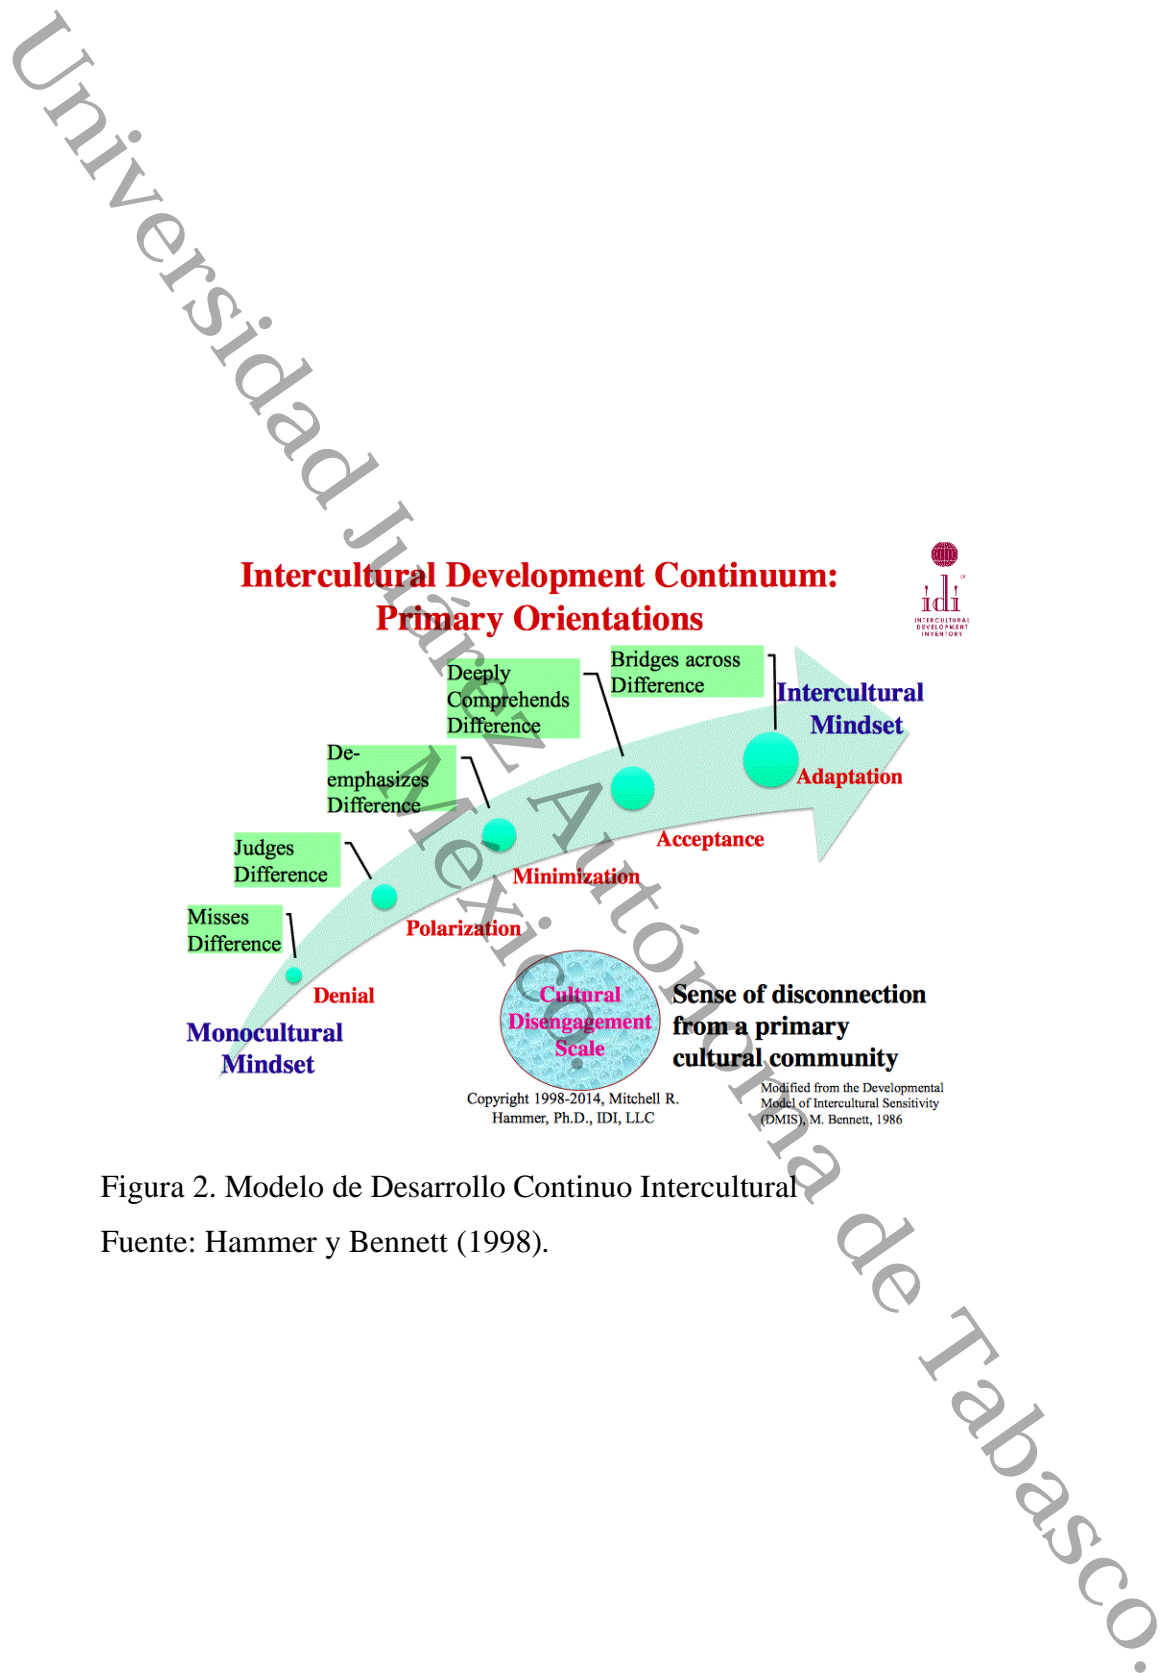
Universidad Juárez Autónoma de Tabasco.

Intercultural Development Continuum: Primary Orientations

idi INTERCULTURAL DEVELOPMENT INVENTORY

Misses Difference

Judges Difference

De-emphasizes Difference

Deeply Comprehends Difference

Bridges across Difference

Intercultural Mindset

Adaptation

Acceptance

Minimization

Polarization

Denial

Monocultural Mindset

Cultural Disengagement Scale

Sense of disconnection from a primary cultural community

Copyright 1998-2014, Mitchell R. Hammer, Ph.D., IDI, LLC

Modified from the Developmental Model of Intercultural Sensitivity (DMIS), M. Bennett, 1986

Figura 2. Modelo de Desarrollo Continuo Intercultural

Fuente: Hammer y Bennett (1998).